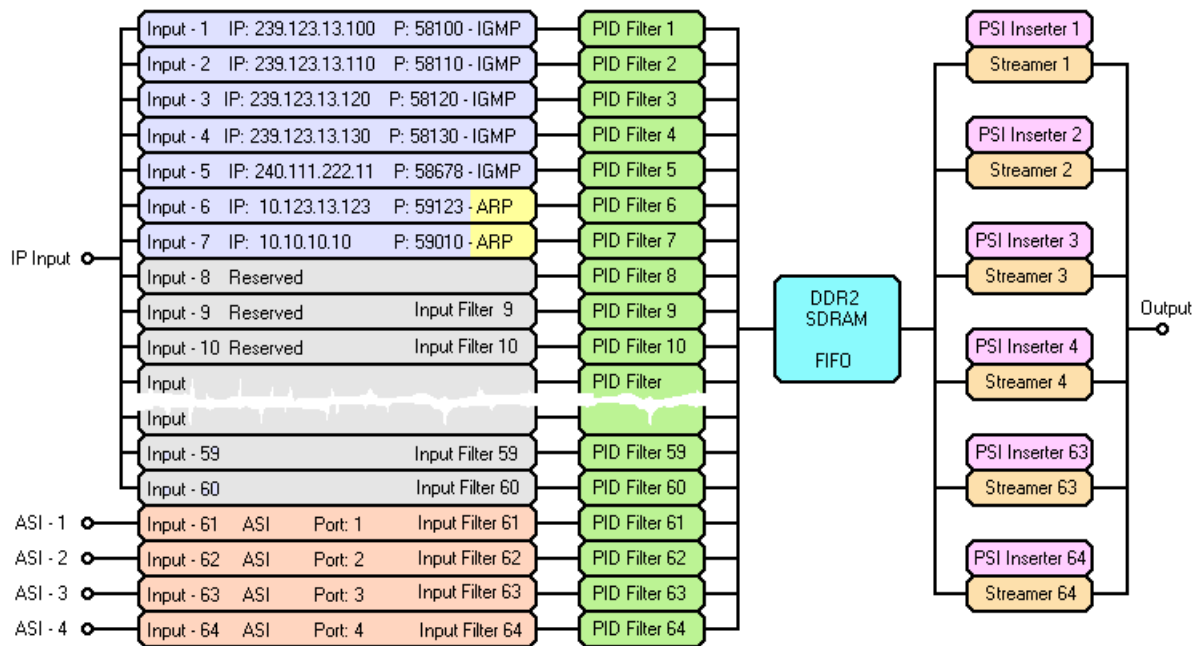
Input - 1 IP: 239.123.13.100 P: 58100 - IGMP
Input - 2 IP: 239.123.13.110 P: 58110 - IGMP
Input - 3 IP: 239.123.13.120 P: 58120 - IGMP
Input - 4 IP: 239.123.13.130 P: 58130 - IGMP
Input - 5 IP: 240.111.222.11 P: 58678 - IGMP
Input - 6 IP: 10.123.13.123 P: 59123 - ARP
Input - 7 IP: 10.10.10.10 P: 59010 - ARP
Input - 8 Reserved
Input - 9 Reserved Input Filter 9
Input - 10 Reserved Input Filter 10
Input
Input
Input - 59 Input Filter 59
Input - 60 Input Filter 60
Input - 61 ASI Port: 1 Input Filter 61
Input - 62 ASI Port: 2 Input Filter 62
Input - 63 ASI Port: 3 Input Filter 63
Input - 64 ASI Port: 4 Input Filter 64

IP Input
ASI - 1
ASI - 2
ASI - 3
ASI - 4

PID Filter 1
PID Filter 2
PID Filter 3
PID Filter 4
PID Filter 5
PID Filter 6
PID Filter 7
PID Filter 8
PID Filter 9
PID Filter 10
PID Filter
PID Filter 59
PID Filter 60
PID Filter 61
PID Filter 62
PID Filter 63
PID Filter 64

DDR2
SDRAM

FIFO

PSI Inserter 1
Streamer 1
PSI Inserter 2
Streamer 2
PSI Inserter 3
Streamer 3
PSI Inserter 4
Streamer 4
PSI Inserter 63
Streamer 63
PSI Inserter 64
Streamer 64

Output